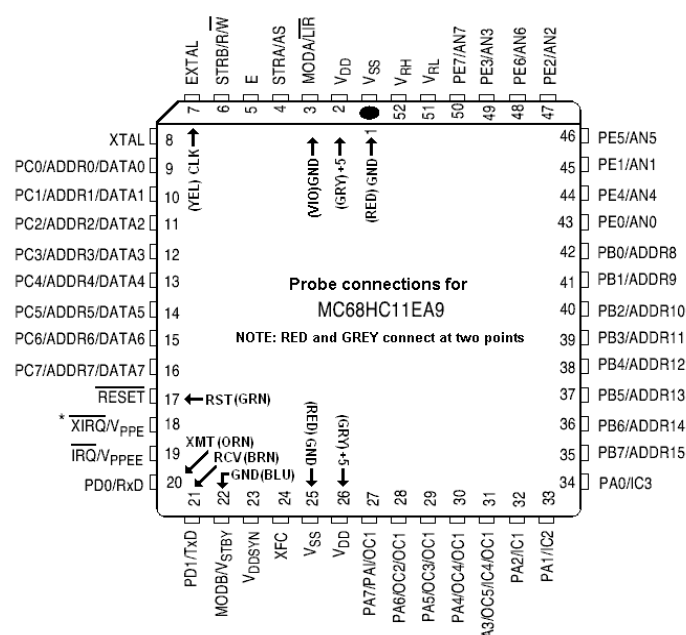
EXTAL 7
STRB/$R/\overline{W}$ 6
E 5
STRA/AS 4
MODA/$\overline{LIR}$ 3
$V_{DD}$ 2
$V_{SS}$
$V_{RH}$ 52
$V_{RL}$ 51
PE7/AN7 50
PE3/AN3 49
PE6/AN6 48
PE2/AN2 47

XTAL 8
PC0/ADDR0/DATA0 9
PC1/ADDR1/DATA1 10
PC2/ADDR2/DATA2 11
PC3/ADDR3/DATA3 12
PC4/ADDR4/DATA4 13
PC5/ADDR5/DATA5 14
PC6/ADDR6/DATA6 15
PC7/ADDR7/DATA7 16
$\overline{RESET}$ 17
* $\overline{XIRQ}/V_{PPE}$ 18
$\overline{IRQ}/V_{PPEE}$ 19
PD0/RxD 20

(YEL) CLK
(VIO)GND
(GRY) +5
(RED) GND 1

46 PE5/AN5
45 PE1/AN1
44 PE4/AN4
43 PE0/AN0
42 PB0/ADDR8
41 PB1/ADDR9
40 PB2/ADDR10
39 PB3/ADDR11
38 PB4/ADDR12
37 PB5/ADDR13
36 PB6/ADDR14
35 PB7/ADDR15
34 PA0/IC3

Probe connections for
MC68HC11EA9
NOTE: RED and GREY connect at two points

RST (GRN)
XMT (ORN)
RCV (BRN)
GND (BLU)
(RED) GND
(GRY) +5

21 PD1/TxD
22 MODB/$V_{STBY}$
23 $V_{DDSYN}$
24 XFC
25 $V_{SS}$
26 $V_{DD}$
27 PA7/PAI/OC1
28 PA6/OC2/OC1
29 PA5/OC3/OC1
30 PA4/OC4/OC1
31 A3/OC5/IC4/OC1
32 PA2/IC1
33 PA1/IC2